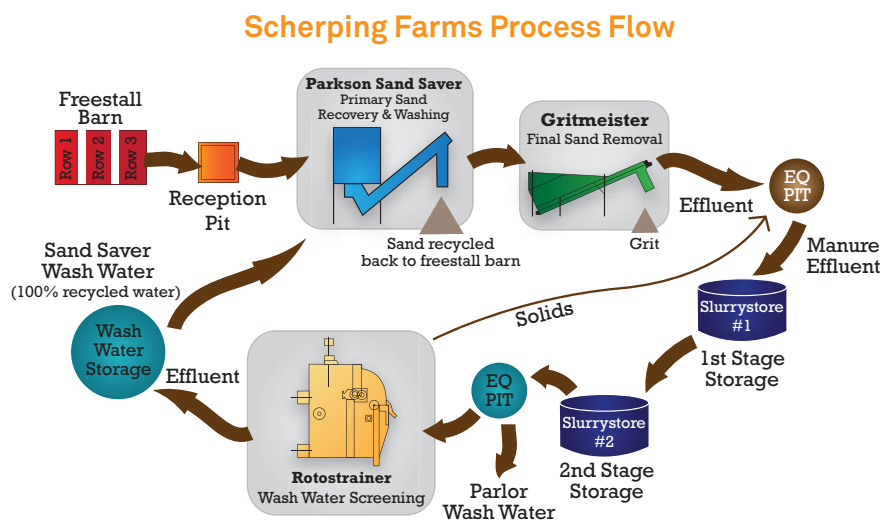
Scherping Farms Process Flow

Freestall Barn

Row 1
Row 2
Row 3

Reception Pit

Parkson Sand Saver
Primary Sand Recovery & Washing

Sand recycled back to freestall barn

Gritmeister
Final Sand Removal

Grit

Effluent

EQ PIT

Manure Effluent

Slurrystore #1

1st Stage Storage

Sand Saver Wash Water
(100% recycled water)

Wash Water Storage

Effluent

Solids

Rotostrainer
Wash Water Screening

EQ PIT

Parlor Wash Water

Slurrystore #2

2nd Stage Storage